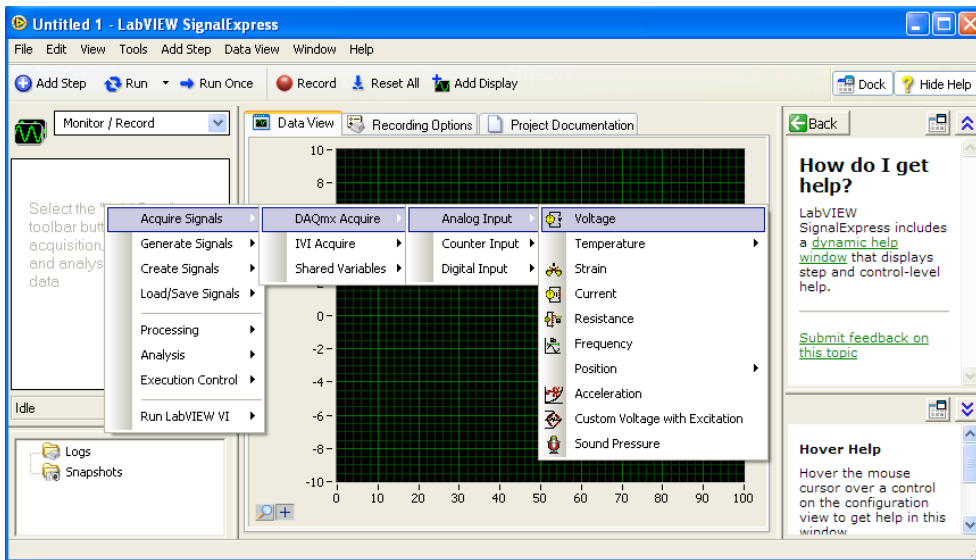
Untitled 1 - LabVIEW SignalExpress

File Edit View Tools Add Step Data View Window Help

Add Step Run Run Once Record Reset All Add Display Dock Hide Help

Monitor / Record

Data View Recording Options Project Documentation

Back

Select the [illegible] toolbar butt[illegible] acquisition, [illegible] and analys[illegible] data

Acquire Signals
Generate Signals
Create Signals
Load/Save Signals
Processing
Analysis
Execution Control
Run LabVIEW VI

DAQmx Acquire
IVI Acquire
Shared Variables

Analog Input
Counter Input
Digital Input

Voltage
Temperature
Strain
Current
Resistance
Frequency
Position
Acceleration
Custom Voltage with Excitation
Sound Pressure

10
8
0
-2
-4
-6
-8
-10
0 10 20 30 40 50 60 70 80 90 100

Idle

Logs
Snapshots

How do I get help?

LabVIEW SignalExpress includes a dynamic help window that displays step and control-level help.

Submit feedback on this topic

Hover Help

Hover the mouse cursor over a control on the configuration view to get help in this window